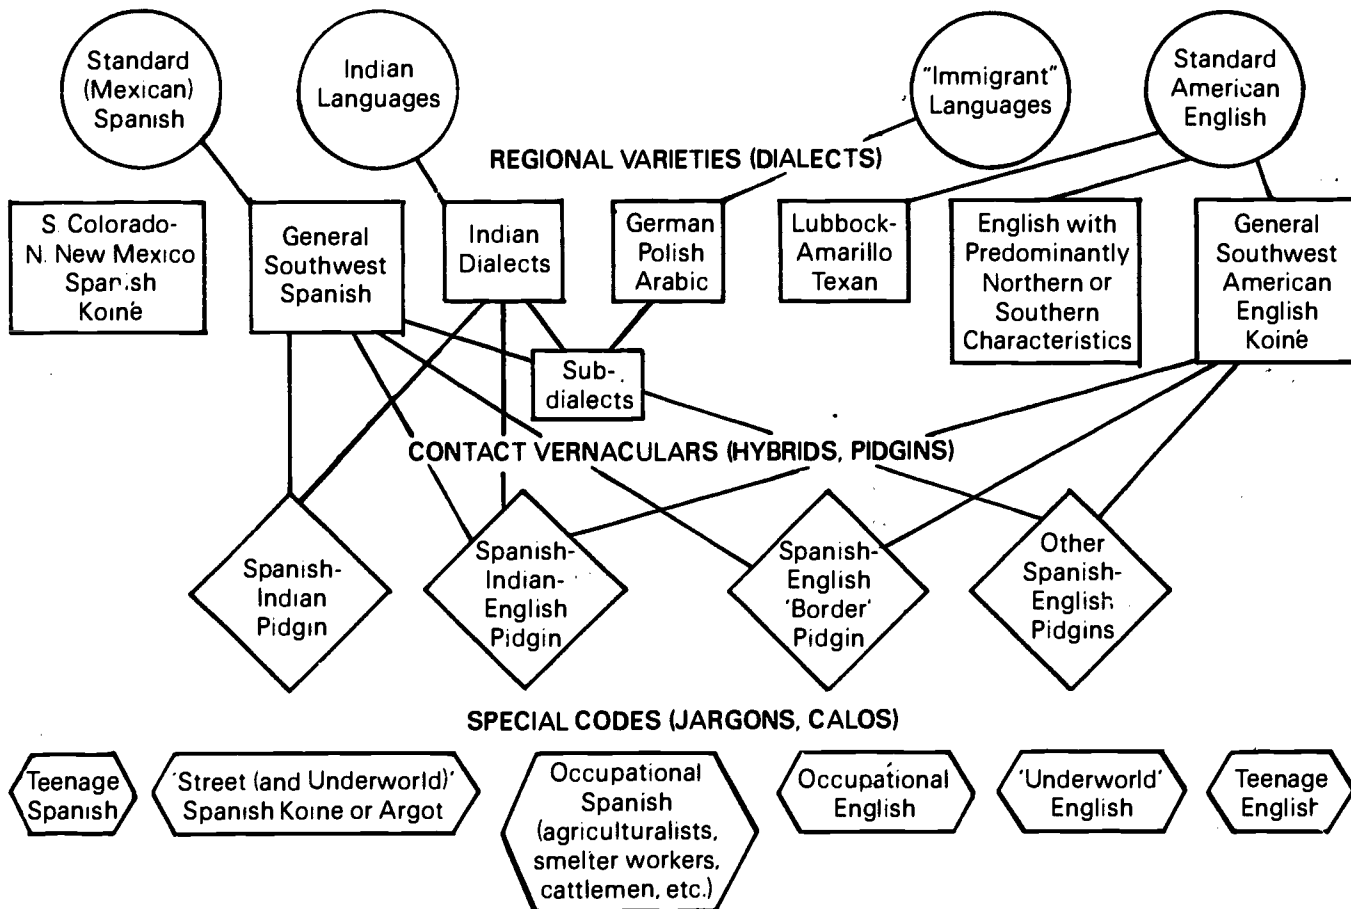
Standard (Mexican) Spanish

Indian Languages

"Immigrant" Languages

Standard American English

REGIONAL VARIETIES (DIALECTS)

S. Colorado-N. New Mexico Spanish Koiné

General Southwest Spanish

Indian Dialects

German Polish Arabic

Lubbock-Amarillo Texan

English with Predominantly Northern or Southern Characteristics

General Southwest American English Koiné

Sub-dialects

CONTACT VERNACULARS (HYBRIDS, PIDGINS)

Spanish-Indian Pidgin

Spanish-Indian-English Pidgin

Spanish-English 'Border' Pidgin

Other Spanish-English Pidgins

SPECIAL CODES (JARGONS, CALOS)

Teenage Spanish

'Street (and Underworld)' Spanish Koine or Argot

Occupational Spanish (agriculturalists, smelter workers, cattlemen, etc.)

Occupational English

'Underworld' English

Teenage English